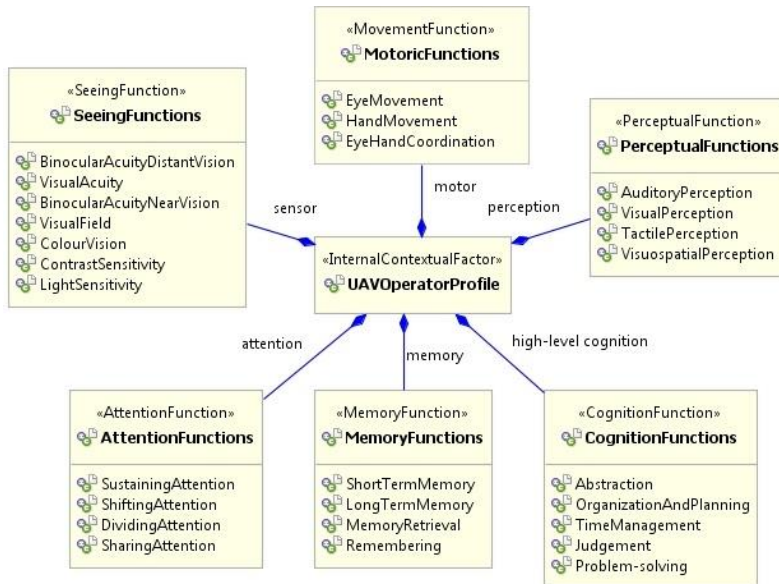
«MovementFunction»
MotoricFunctions

EyeMovement
HandMovement
EyeHandCoordination

«SeeingFunction»
SeeingFunctions

BinocularAcuityDistantVision
VisualAcuity
BinocularAcuityNearVision
VisualField
ColourVision
ContrastSensitivity
LightSensitivity

«PerceptualFunction»
PerceptualFunctions

AuditoryPerception
VisualPerception
TactilePerception
VisuospatialPerception

motor

sensor

perception

«InternalContextualFactor»
UAVOperatorProfile

attention

memory

high-level cognition

«AttentionFunction»
AttentionFunctions

SustainingAttention
ShiftingAttention
DividingAttention
SharingAttention

«MemoryFunction»
MemoryFunctions

ShortTermMemory
LongTermMemory
MemoryRetrieval
Remembering

«CognitionFunction»
CognitionFunctions

Abstraction
OrganizationAndPlanning
TimeManagement
Judgement
Problem-solving